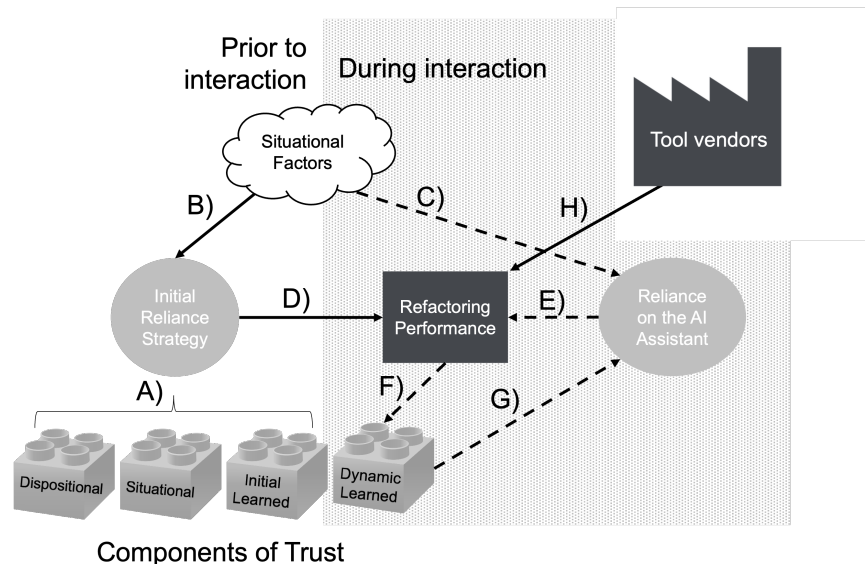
Prior to interaction

During interaction

Situational Factors

Tool vendors

B)

C)

H)

Initial Reliance Strategy

D)

Refactoring Performance

E)

Reliance on the AI Assistant

A)

F)

G)

Dispositional

Situational

Initial Learned

Dynamic Learned

Components of Trust